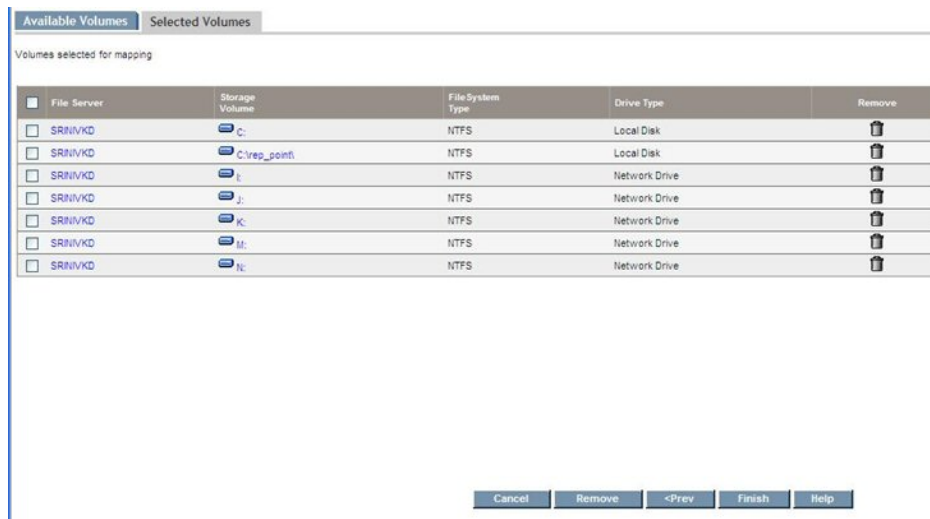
Available Volumes | Selected Volumes

Volumes selected for mapping

| File Server | Storage Volume | FileSystem Type | Drive Type | Remove |
|---|---|---|---|---|
| SRINIVKD | C: | NTFS | Local Disk | |
| SRINIVKD | C:\rep_point\ | NTFS | Local Disk | |
| SRINIVKD | I: | NTFS | Network Drive | |
| SRINIVKD | J: | NTFS | Network Drive | |
| SRINIVKD | K: | NTFS | Network Drive | |
| SRINIVKD | M: | NTFS | Network Drive | |
| SRINIVKD | N: | NTFS | Network Drive | |

Cancel | Remove | <Prev | Finish | Help